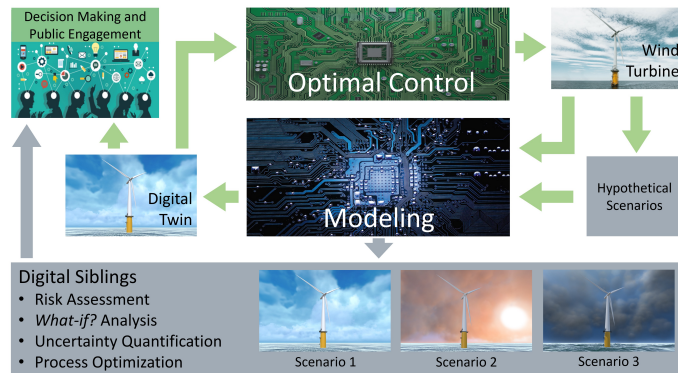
Decision Making and Public Engagement

Optimal Control

Wind Turbine

Digital Twin

Modeling

Hypothetical Scenarios

Digital Siblings
• Risk Assessment
• *What-if?* Analysis
• Uncertainty Quantification
• Process Optimization

Scenario 1

Scenario 2

Scenario 3